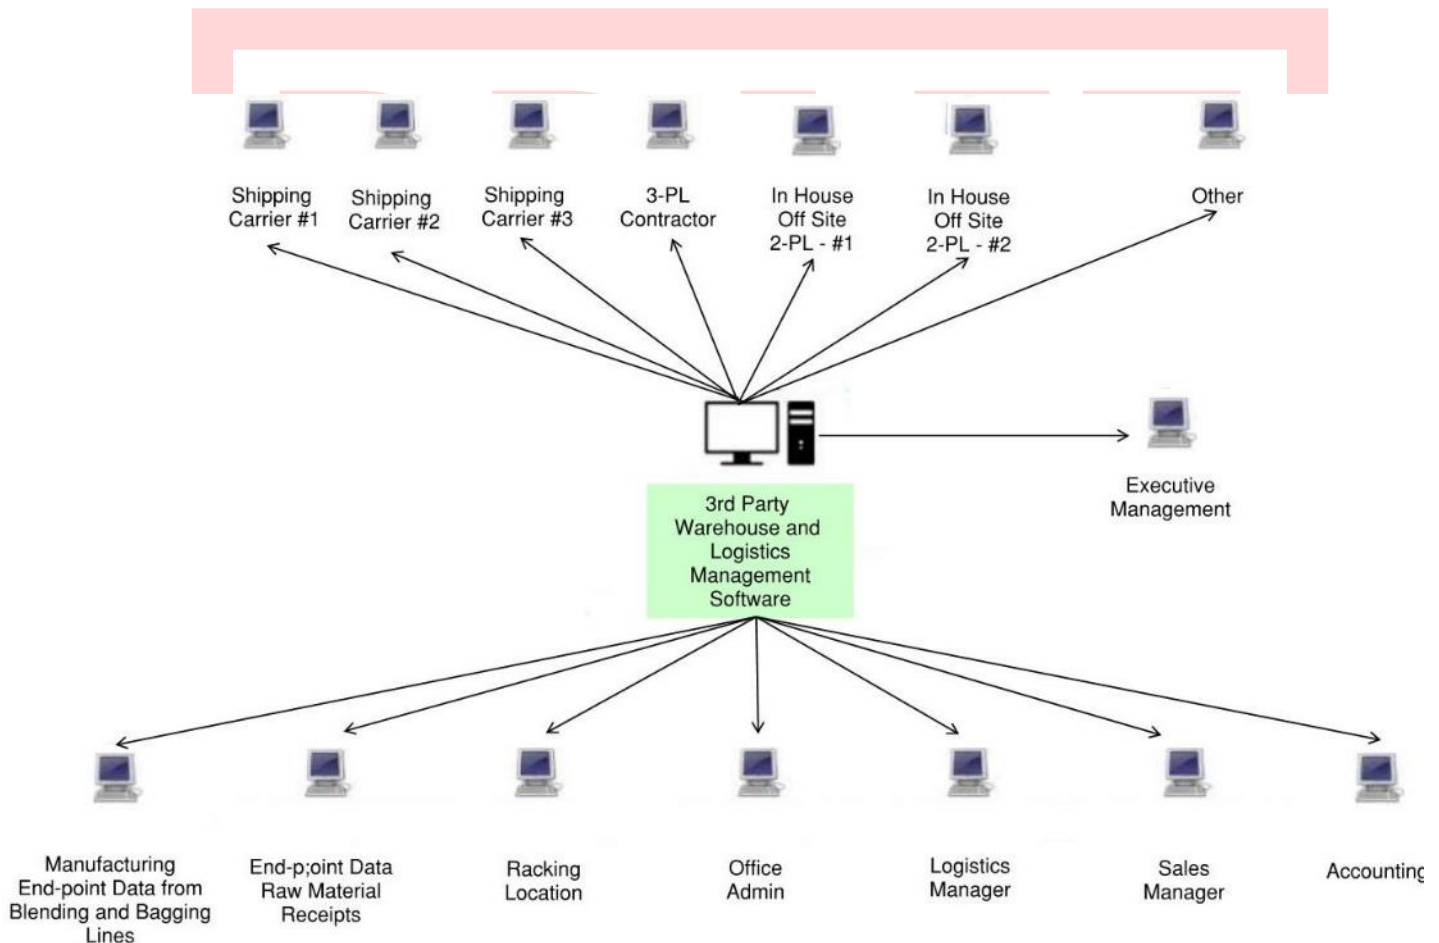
Shipping Carrier #1

Shipping Carrier #2

Shipping Carrier #3

3-PL Contractor

In House Off Site 2-PL - #1

In House Off Site 2-PL - #2

Other

Executive Management

3rd Party Warehouse and Logistics Management Software

Manufacturing End-point Data from Blending and Bagging Lines

End-p;oint Data Raw Material Receipts

Racking Location

Office Admin

Logistics Manager

Sales Manager

Accounting